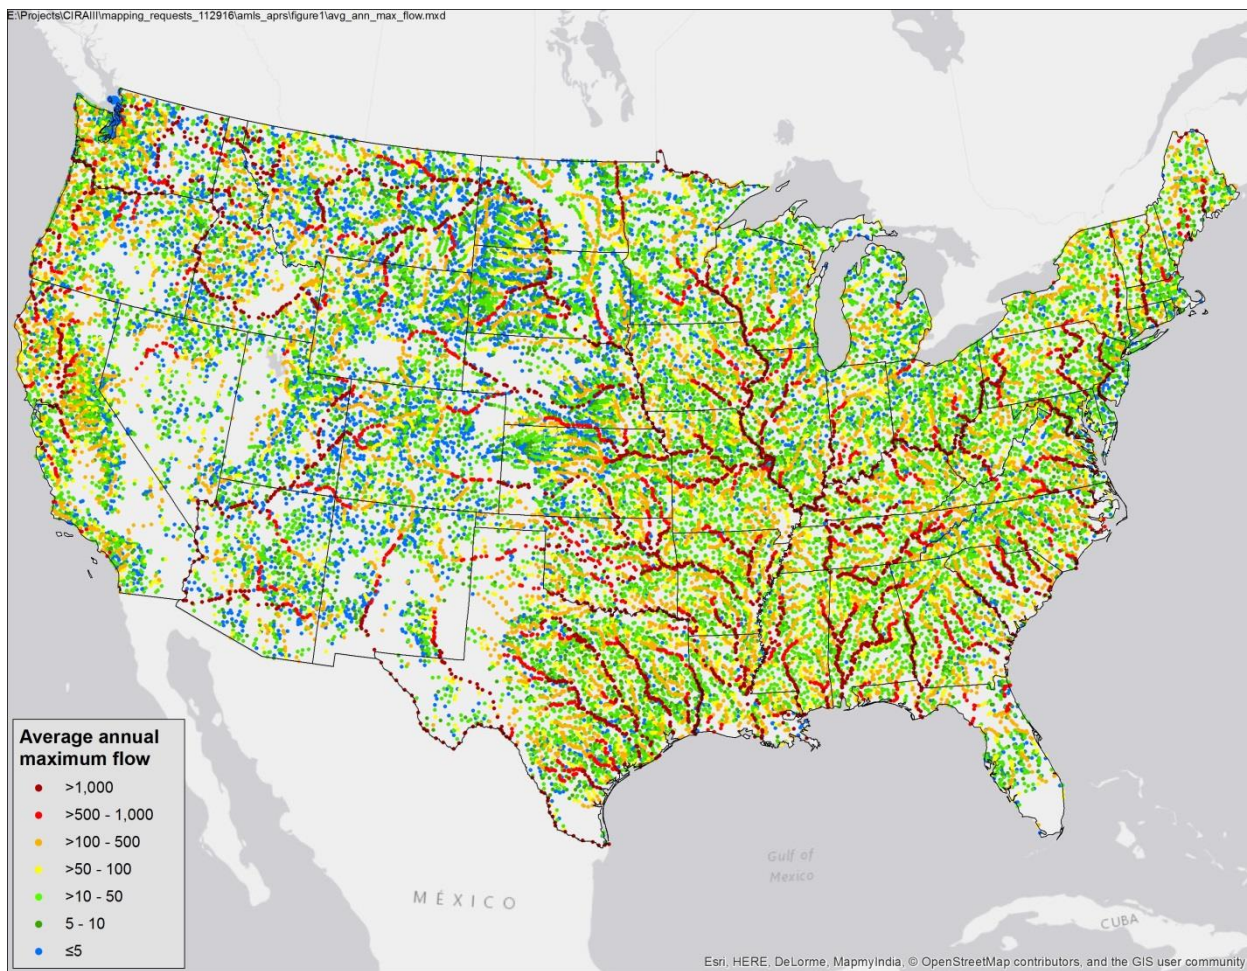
E:\Projects\CIRAIII\mapping_requests_112916\amls_aprs\figure1\avg_ann_max_flow.mxd

Average annual maximum flow
>1,000
>500 - 1,000
>100 - 500
>50 - 100
>10 - 50
5 - 10
≤5

MÉXICO

Gulf of Mexico

CUBA

Esri, HERE, DeLorme, MapmyIndia, © OpenStreetMap contributors, and the GIS user community